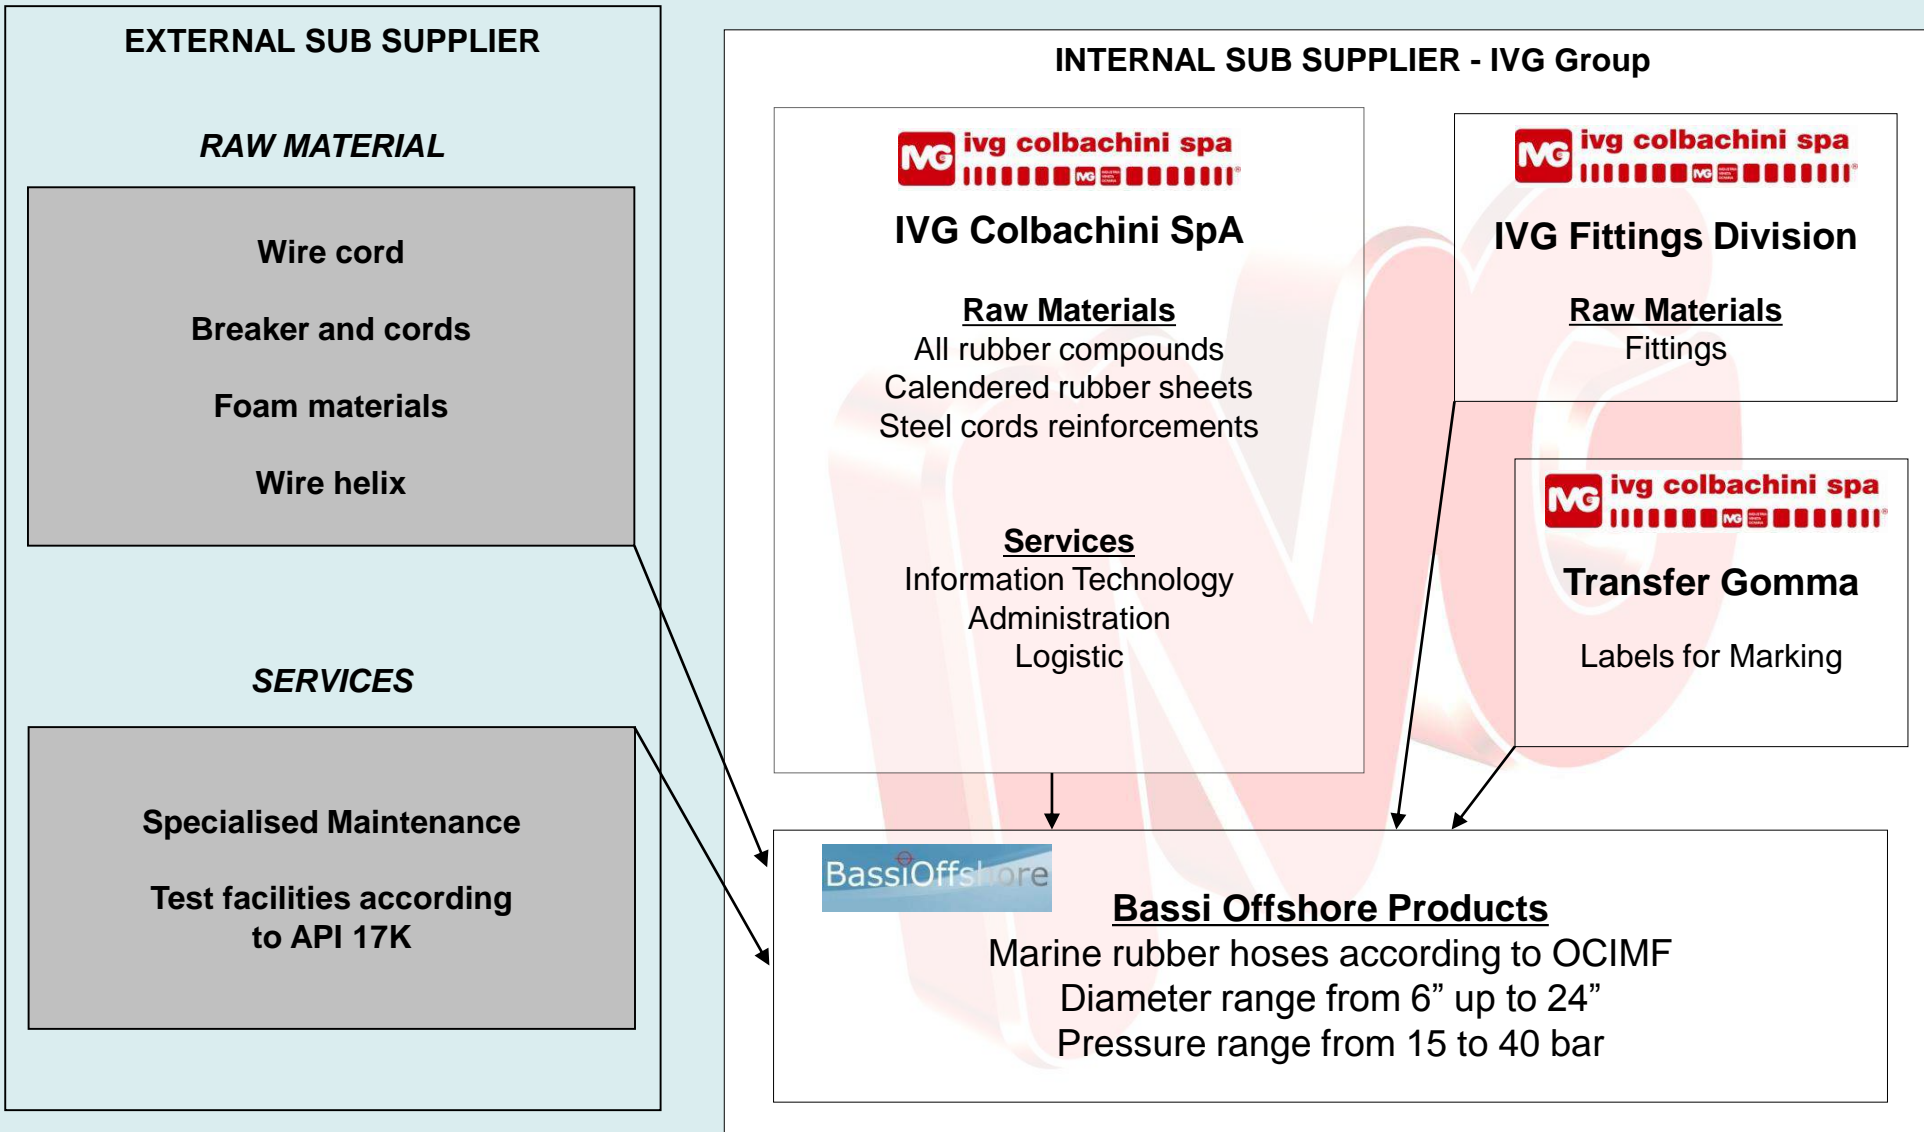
EXTERNAL SUB SUPPLIER

RAW MATERIAL

Wire cord

Breaker and cords

Foam materials

Wire helix

SERVICES

Specialised Maintenance

Test facilities according to API 17K

INTERNAL SUB SUPPLIER - IVG Group

IVG ivg colbachini spa

IVG Colbachini SpA

Raw Materials
All rubber compounds
Calendered rubber sheets
Steel cords reinforcements

Services
Information Technology
Administration
Logistic

IVG ivg colbachini spa

IVG Fittings Division

Raw Materials
Fittings

IVG ivg colbachini spa

Transfer Gomma

Labels for Marking

BassiOffs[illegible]ore

Bassi Offshore Products
Marine rubber hoses according to OCIMF
Diameter range from 6” up to 24”
Pressure range from 15 to 40 bar